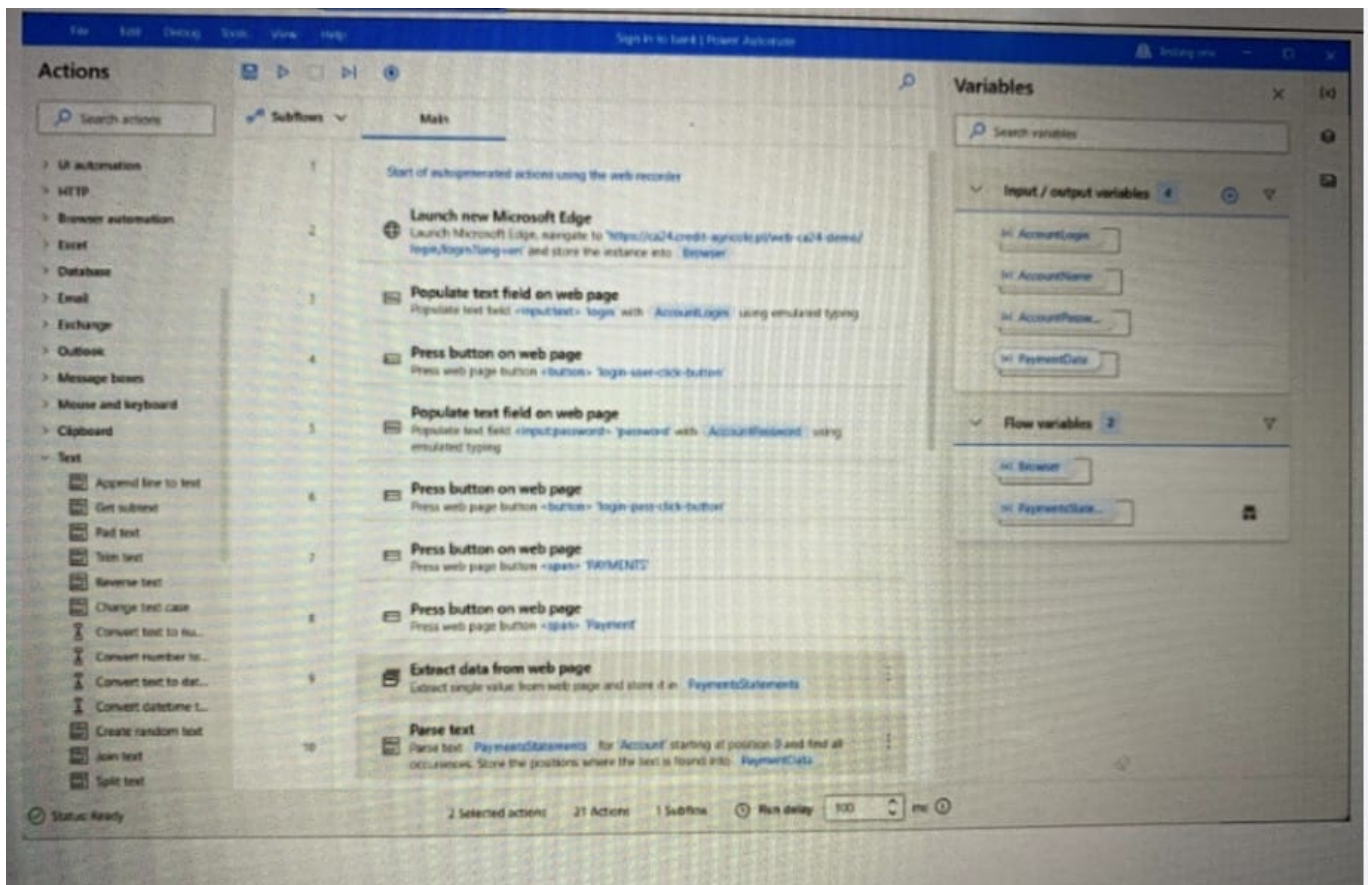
File Edit Debug Tools View Help

Sign in to bank | Power Automate

Actions

Search actions

> UI automation
> HTTP
> Browser automation
> Excel
> Database
> Email
> Exchange
> Outlook
> Message boxes
> Mouse and keyboard
> Clipboard
v Text
Append line to text
Get subtext
Pad text
Trim text
Reverse text
Change text case
Convert text to nu...
Convert number to...
Convert text to dat...
Convert datetime t...
Create random text
Join text
Split text

Subflows

Main

1 Start of autogenerated actions using the web recorder

2 Launch new Microsoft Edge
Launch Microsoft Edge, navigate to 'https://ca24.credit-agricole.pl/web-ca24-demo/login/login?lang=en' and store the instance into Browser

3 Populate text field on web page
Populate text field <input:text> 'login' with AccountLogin using emulated typing

4 Press button on web page
Press web page button <button> 'login-user-click-button'

5 Populate text field on web page
Populate text field <input:password> 'password' with AccountPassword using emulated typing

6 Press button on web page
Press web page button <button> 'login-pass-click-button'

7 Press button on web page
Press web page button <span> 'PAYMENTS'

8 Press button on web page
Press web page button <span> 'Payment'

9 Extract data from web page
Extract single value from web page and store it in PaymentsStatements

10 Parse text
Parse text PaymentsStatements for 'Account' starting at position 0 and find all occurrences. Store the positions where the text is found into PaymentData

Variables

Search variables

Input / output variables 4
AccountLogin
AccountName
AccountPassw...
PaymentData

Flow variables 2
Browser
PaymentsState...

Status: Ready

2 Selected actions 21 Actions 1 Subflow Run delay 100 ms